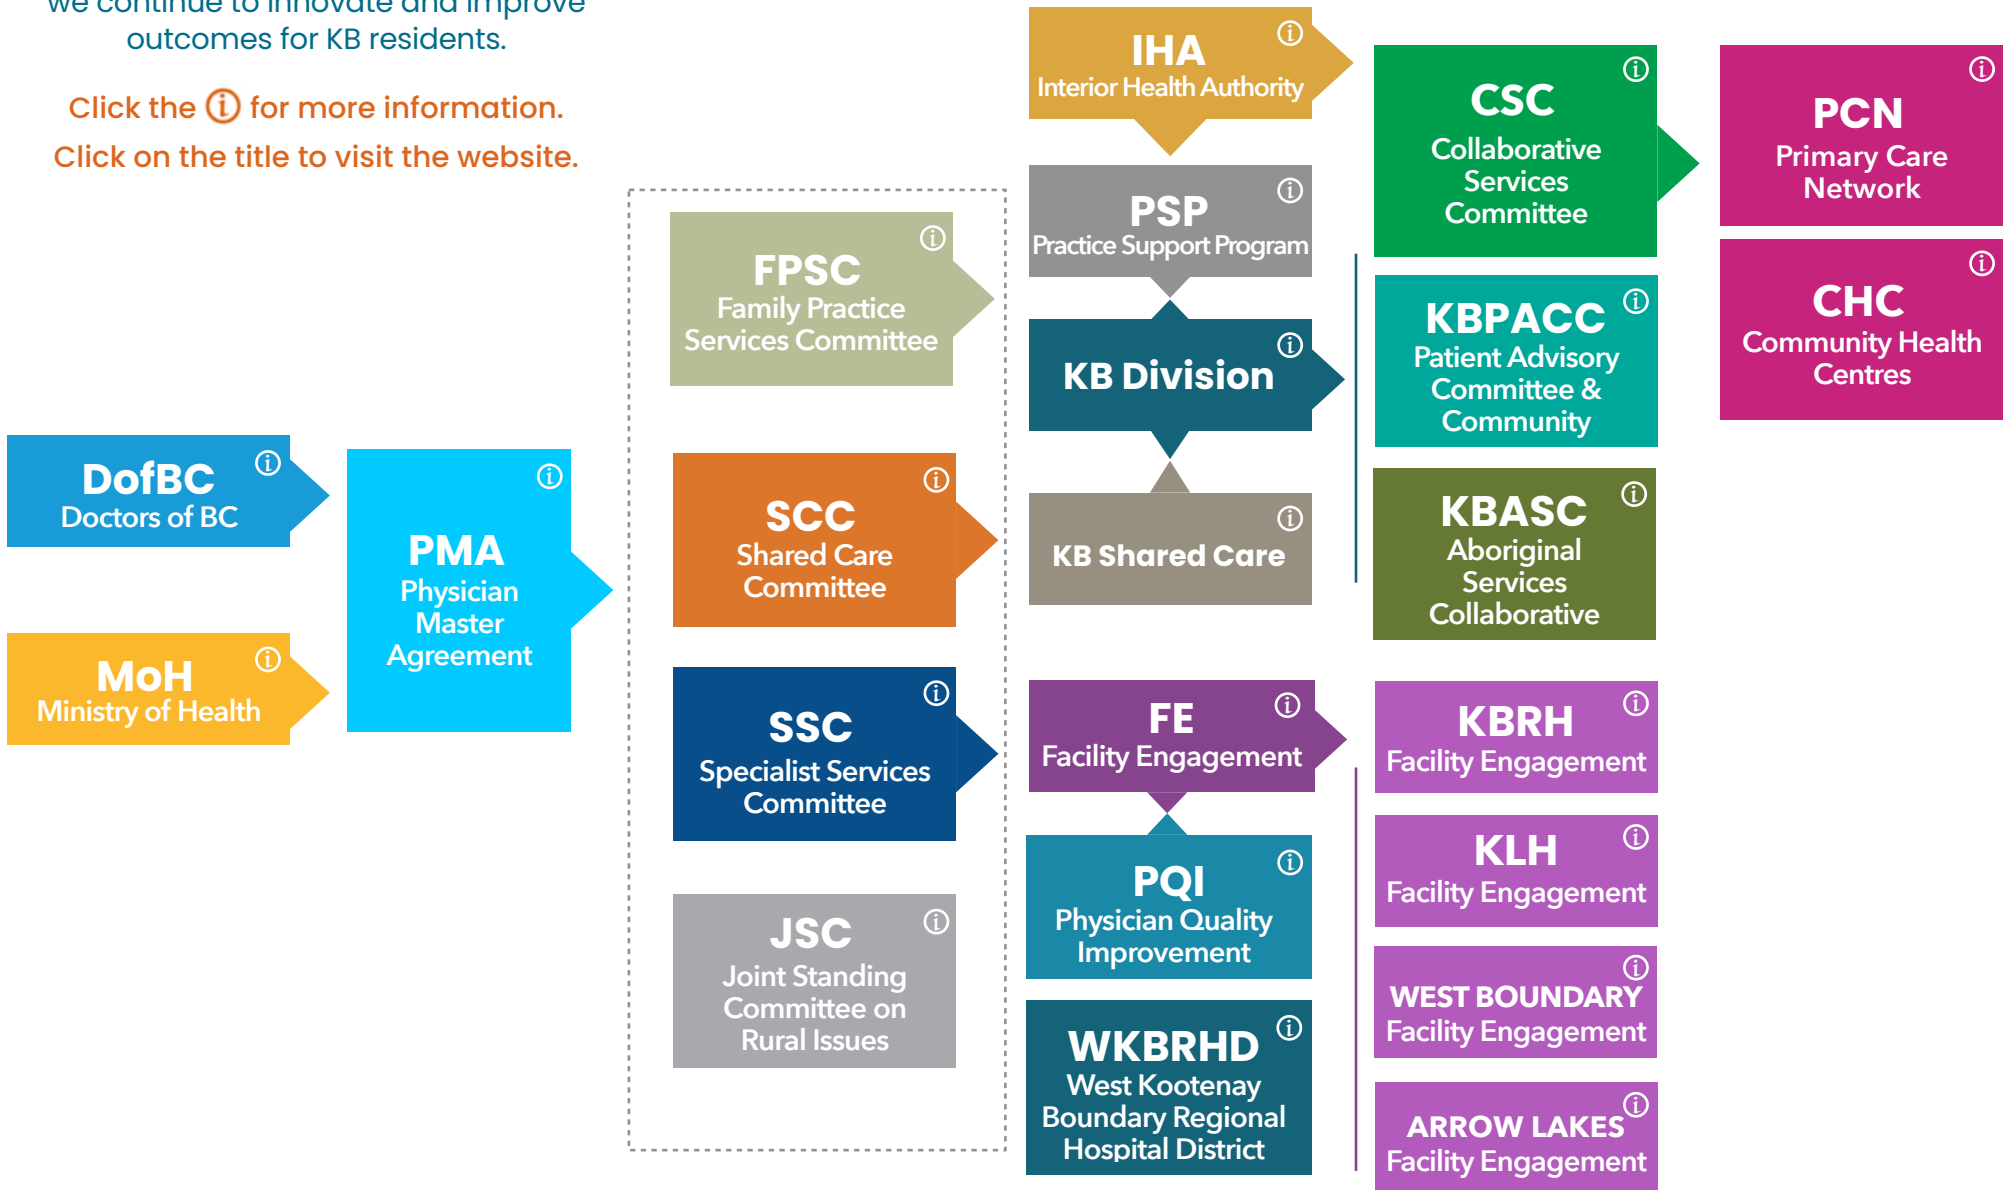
we continue to innovate and improve outcomes for KB residents.

Click the ⓘ for more information.
Click on the title to visit the website.

DofBC ⓘ
Doctors of BC

MoH ⓘ
Ministry of Health

PMA ⓘ
Physician Master Agreement

FPSC ⓘ
Family Practice Services Committee

SCC ⓘ
Shared Care Committee

SSC ⓘ
Specialist Services Committee

JSC ⓘ
Joint Standing Committee on Rural Issues

IHA ⓘ
Interior Health Authority

PSP ⓘ
Practice Support Program

KB Division ⓘ

KB Shared Care ⓘ

FE ⓘ
Facility Engagement

PQI ⓘ
Physician Quality Improvement

WKBRHD ⓘ
West Kootenay Boundary Regional Hospital District

CSC ⓘ
Collaborative Services Committee

KBPACC ⓘ
Patient Advisory Committee & Community

KBASC ⓘ
Aboriginal Services Collaborative

KBRH ⓘ
Facility Engagement

KLH ⓘ
Facility Engagement

WEST BOUNDARY ⓘ
Facility Engagement

ARROW LAKES ⓘ
Facility Engagement

PCN ⓘ
Primary Care Network

CHC ⓘ
Community Health Centres